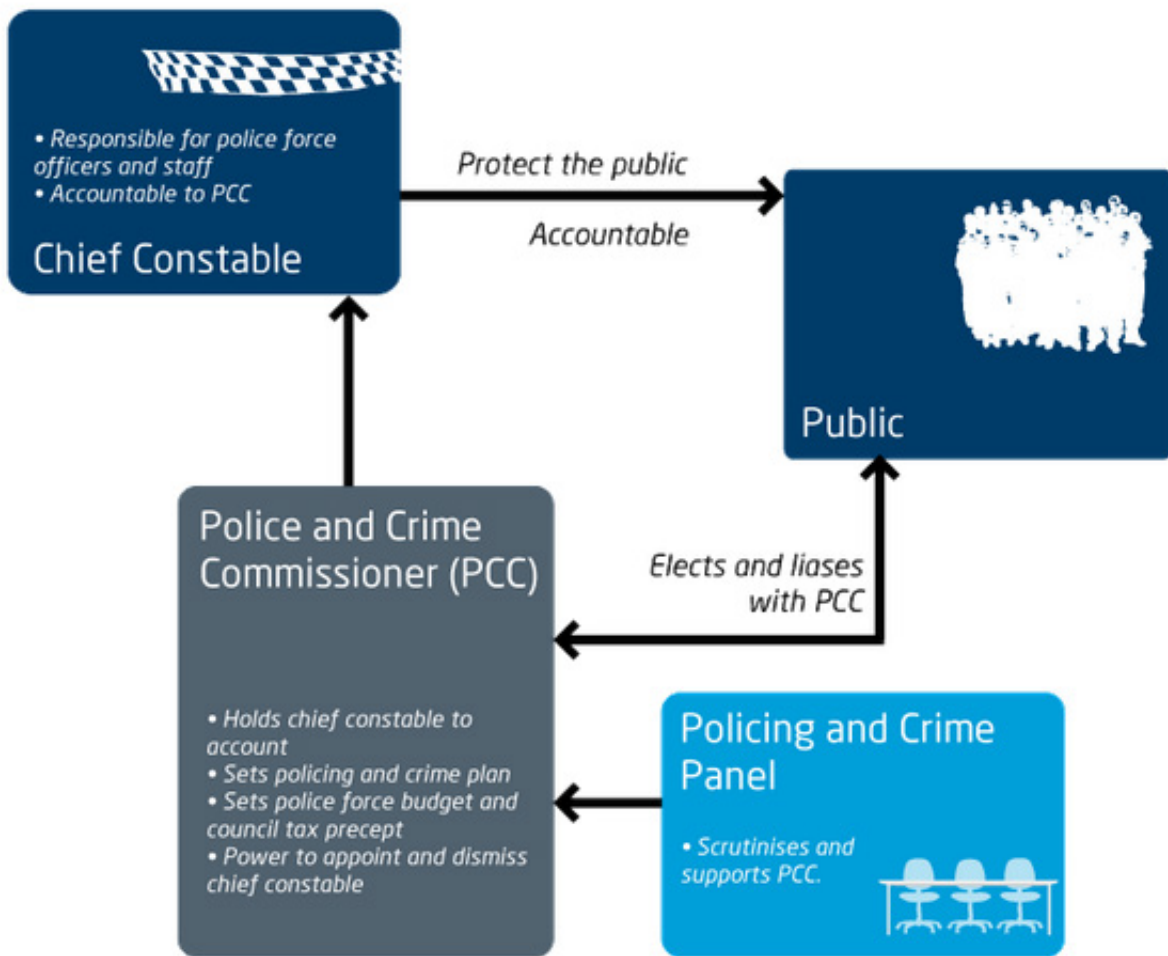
• Responsible for police force officers and staff
• Accountable to PCC

Chief Constable

Protect the public

Accountable

Public

Police and Crime Commissioner (PCC)

• Holds chief constable to account
• Sets policing and crime plan
• Sets police force budget and council tax precept
• Power to appoint and dismiss chief constable

Elects and liases with PCC

Policing and Crime Panel

• Scrutinises and supports PCC.